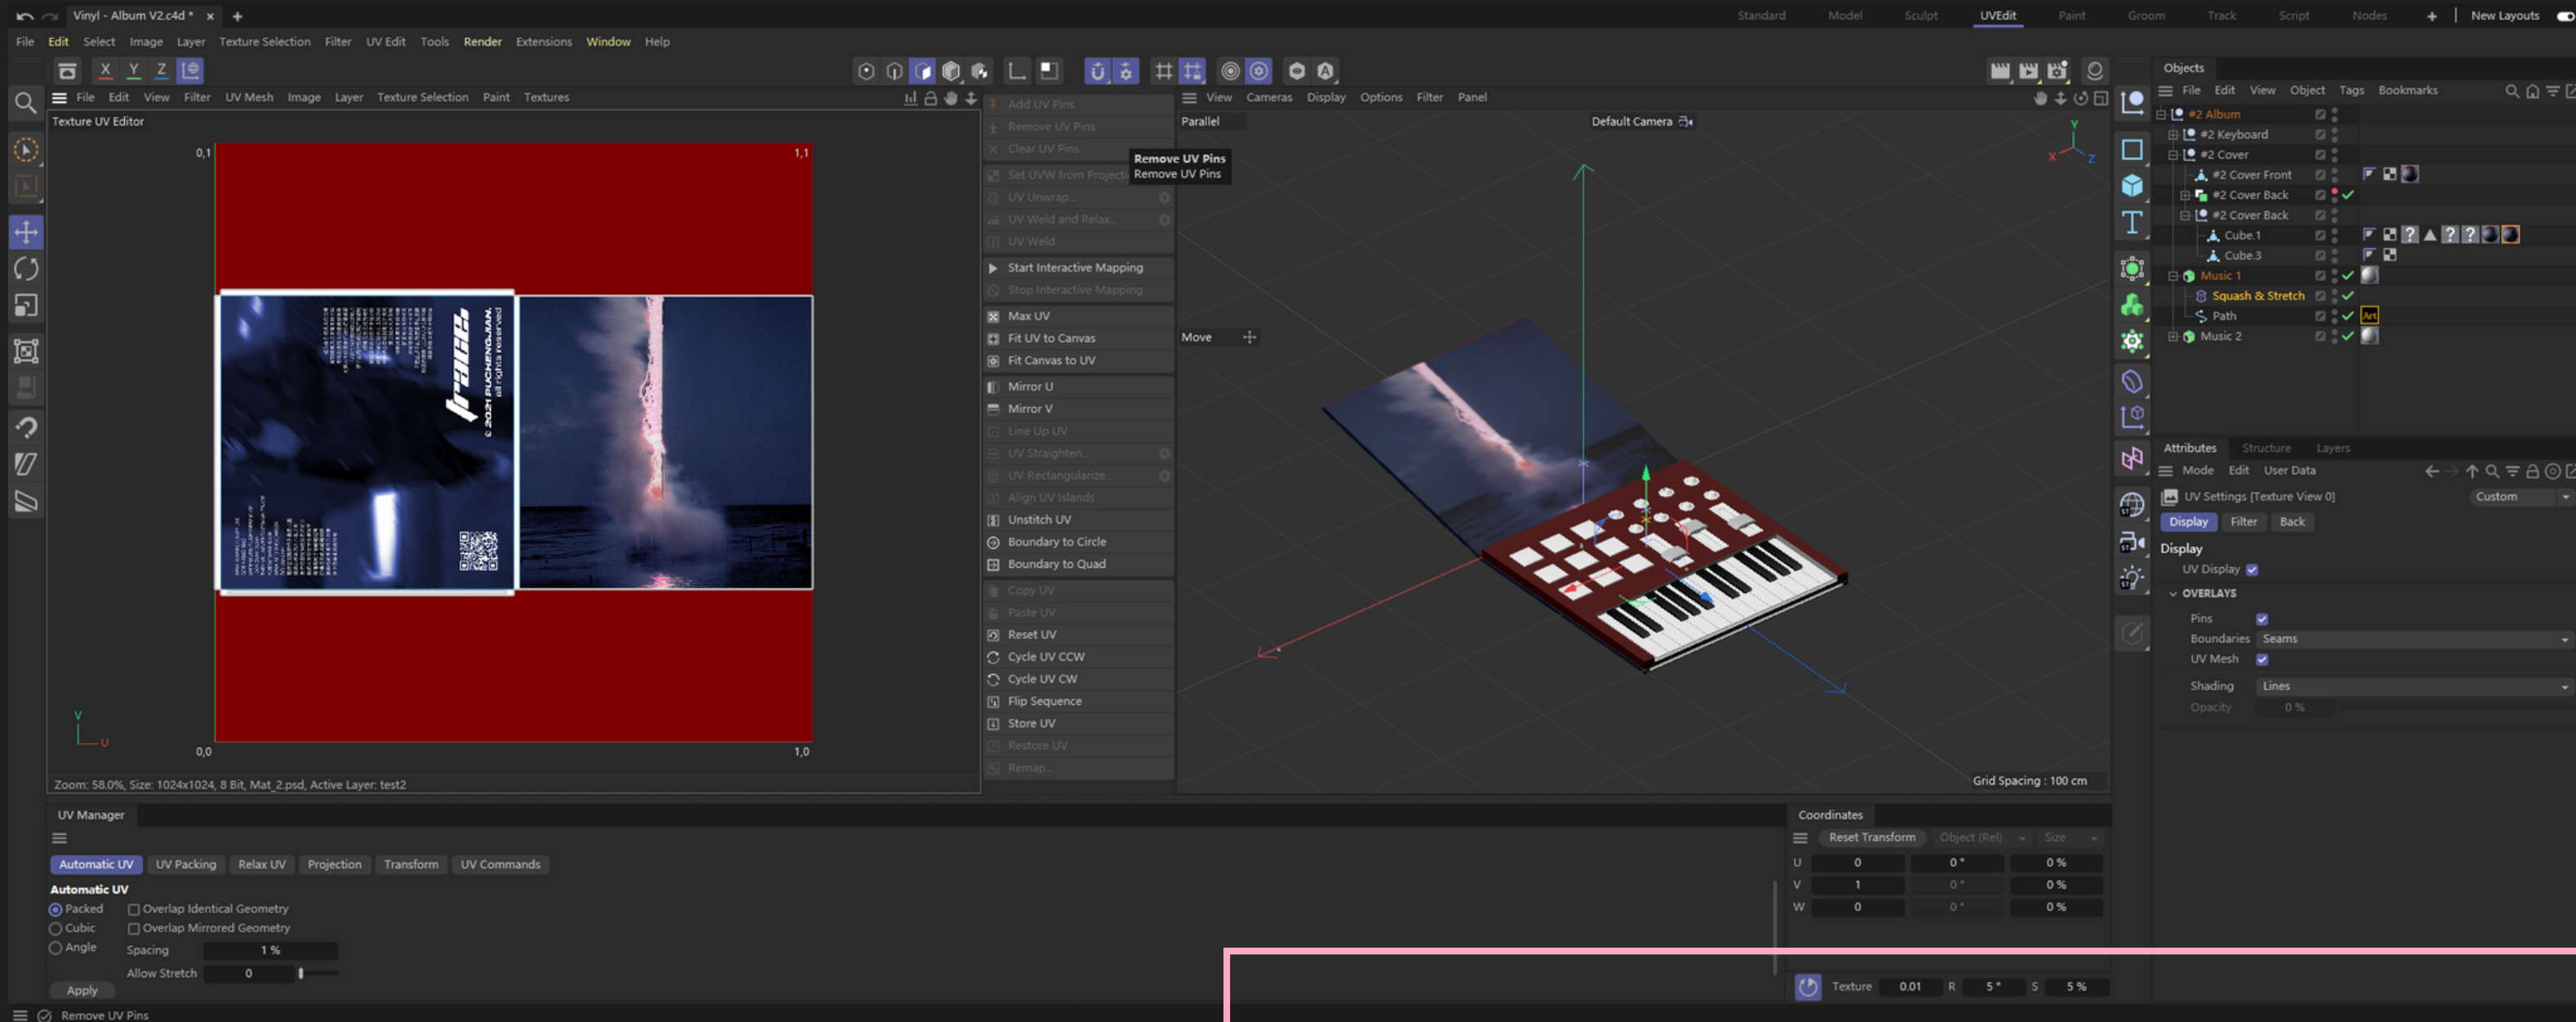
Vinyl - Album V2.c4d * ×

Standard Model Sculpt UVEdit Paint Groom Track Script Nodes + New Layouts

File Edit Select Image Layer Texture Selection Filter UV Edit Tools Render Extensions Window Help

X Y Z

File Edit View Filter UV Mesh Image Layer Texture Selection Paint Textures

Texture UV Editor

0,1 1,1

0,0 1,0

Zoom: 58.0%, Size: 1024x1024, 8 Bit, Mat_2.psd, Active Layer: test2

Add UV Pins
Remove UV Pins
Clear UV Pins
Set UVW from Projection
UV Unwrap...
UV Weld and Relax...
UV Weld
Start Interactive Mapping
Stop Interactive Mapping
Max UV
Fit UV to Canvas
Fit Canvas to UV
Mirror U
Mirror V
Line Up UV
UV Straighten...
UV Rectangularize...
Align UV Islands
Unstitch UV
Boundary to Circle
Boundary to Quad
Copy UV
Paste UV
Reset UV
Cycle UV CCW
Cycle UV CW
Flip Sequence
Store UV
Restore UV
Remap...

Remove UV Pins
Remove UV Pins

View Cameras Display Options Filter Panel

Parallel

Default Camera

Move

Grid Spacing : 100 cm

Objects

File Edit View Object Tags Bookmarks

#2 Album
#2 Keyboard
#2 Cover
#2 Cover Front
#2 Cover Back
#2 Cover Back
Cube.1
Cube.3
Music 1
Squash & Stretch
Path
Music 2

Attributes Structure Layers

Mode Edit User Data

UV Settings [Texture View 0]

Custom

Display Filter Back

Display

UV Display

OVERLAYS

Pins
Boundaries Seams
UV Mesh
Shading Lines
Opacity 0 %

UV Manager

Automatic UV UV Packing Relax UV Projection Transform UV Commands

Automatic UV

Packed
Cubic
Angle

Overlap Identical Geometry
Overlap Mirrored Geometry

Spacing 1 %
Allow Stretch 0

Apply

Coordinates

Reset Transform Object (Rel) Size

U 0 0 ° 0 %
V 1 0 ° 0 %
W 0 0 ° 0 %

Texture 0.01 R 5 ° S 5 %

Remove UV Pins